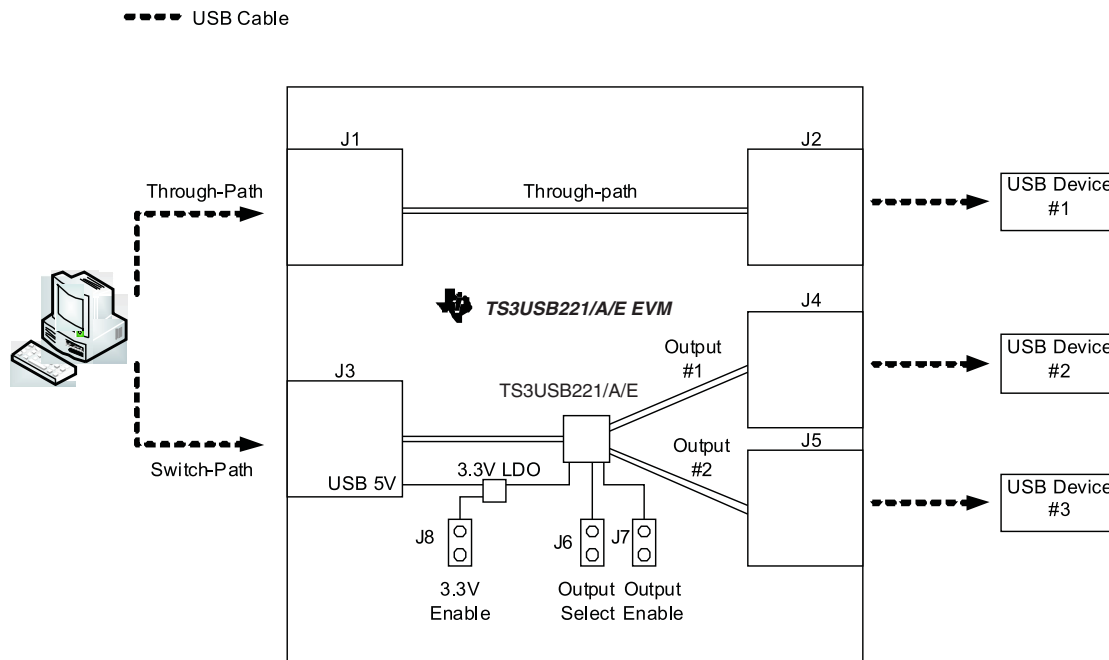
USB Cable

J1

J2

Through-Path

Through-path

USB Device #1

TS3USB221/A/E EVM

J4

Output #1

USB Device #2

J3

TS3USB221/A/E

Output #2

J5

Switch-Path

USB 5V

3.3V LDO

USB Device #3

J8

J6

J7

3.3V Enable

Output Select

Output Enable